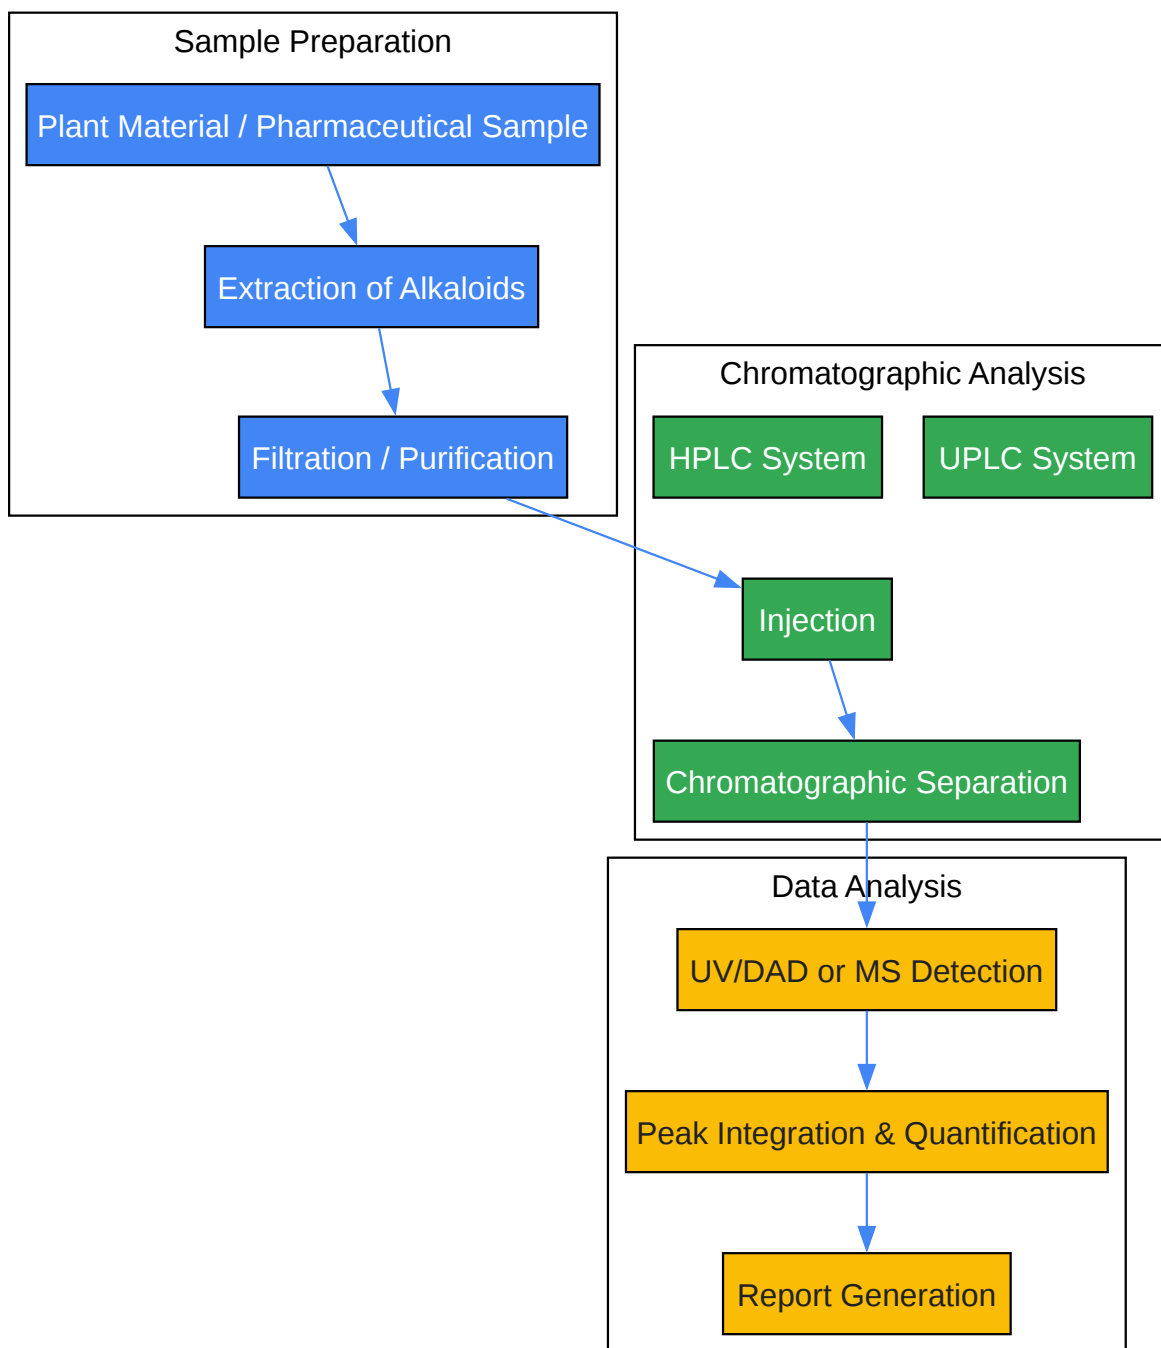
Sample Preparation

Plant Material / Pharmaceutical Sample

Extraction of Alkaloids

Filtration / Purification

Chromatographic Analysis

HPLC System

UPLC System

Injection

Chromatographic Separation

Data Analysis

UV/DAD or MS Detection

Peak Integration & Quantification

Report Generation